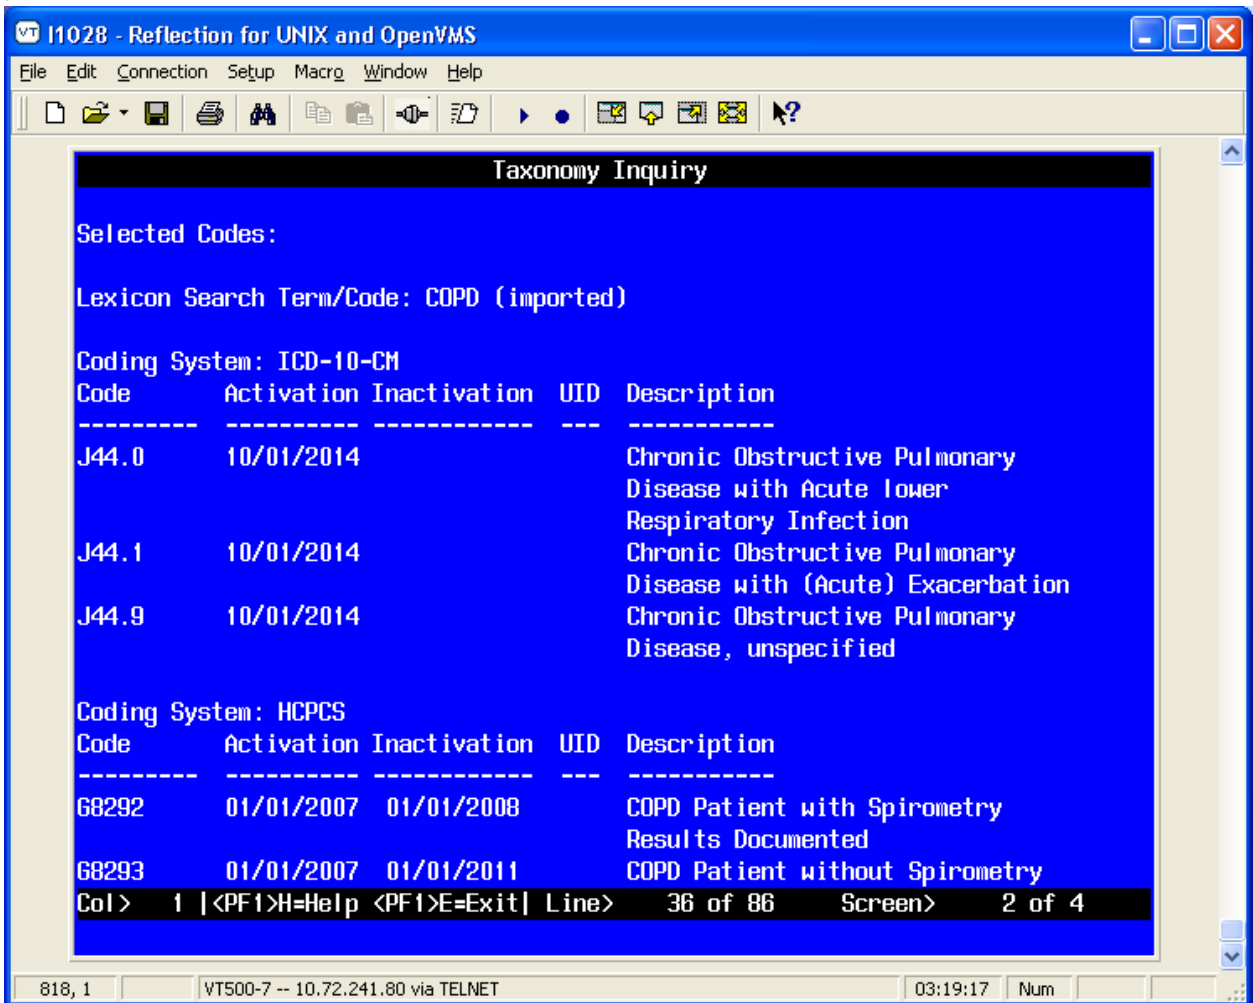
I1028 - Reflection for UNIX and OpenVMS

File Edit Connection Setup Macro Window Help

Taxonomy Inquiry

Selected Codes:

Lexicon Search Term/Code: COPD (imported)

Coding System: ICD-10-CM

| Code | Activation | Inactivation | UID | Description |
|---|---|---|---|---|
| J44.0 | 10/01/2014 | | | Chronic Obstructive Pulmonary Disease with Acute lower Respiratory Infection |
| J44.1 | 10/01/2014 | | | Chronic Obstructive Pulmonary Disease with (Acute) Exacerbation |
| J44.9 | 10/01/2014 | | | Chronic Obstructive Pulmonary Disease, unspecified |

Coding System: HCPCS

| Code | Activation | Inactivation | UID | Description |
|---|---|---|---|---|
| G8292 | 01/01/2007 | 01/01/2008 | | COPD Patient with Spirometry Results Documented |
| G8293 | 01/01/2007 | 01/01/2011 | | COPD Patient without Spirometry |

Col> 1 |<PF1>H=Help <PF1>E=Exit| Line> 36 of 86 Screen> 2 of 4

818, 1 VT500-7 -- 10.72.241.80 via TELNET 03:19:17 Num